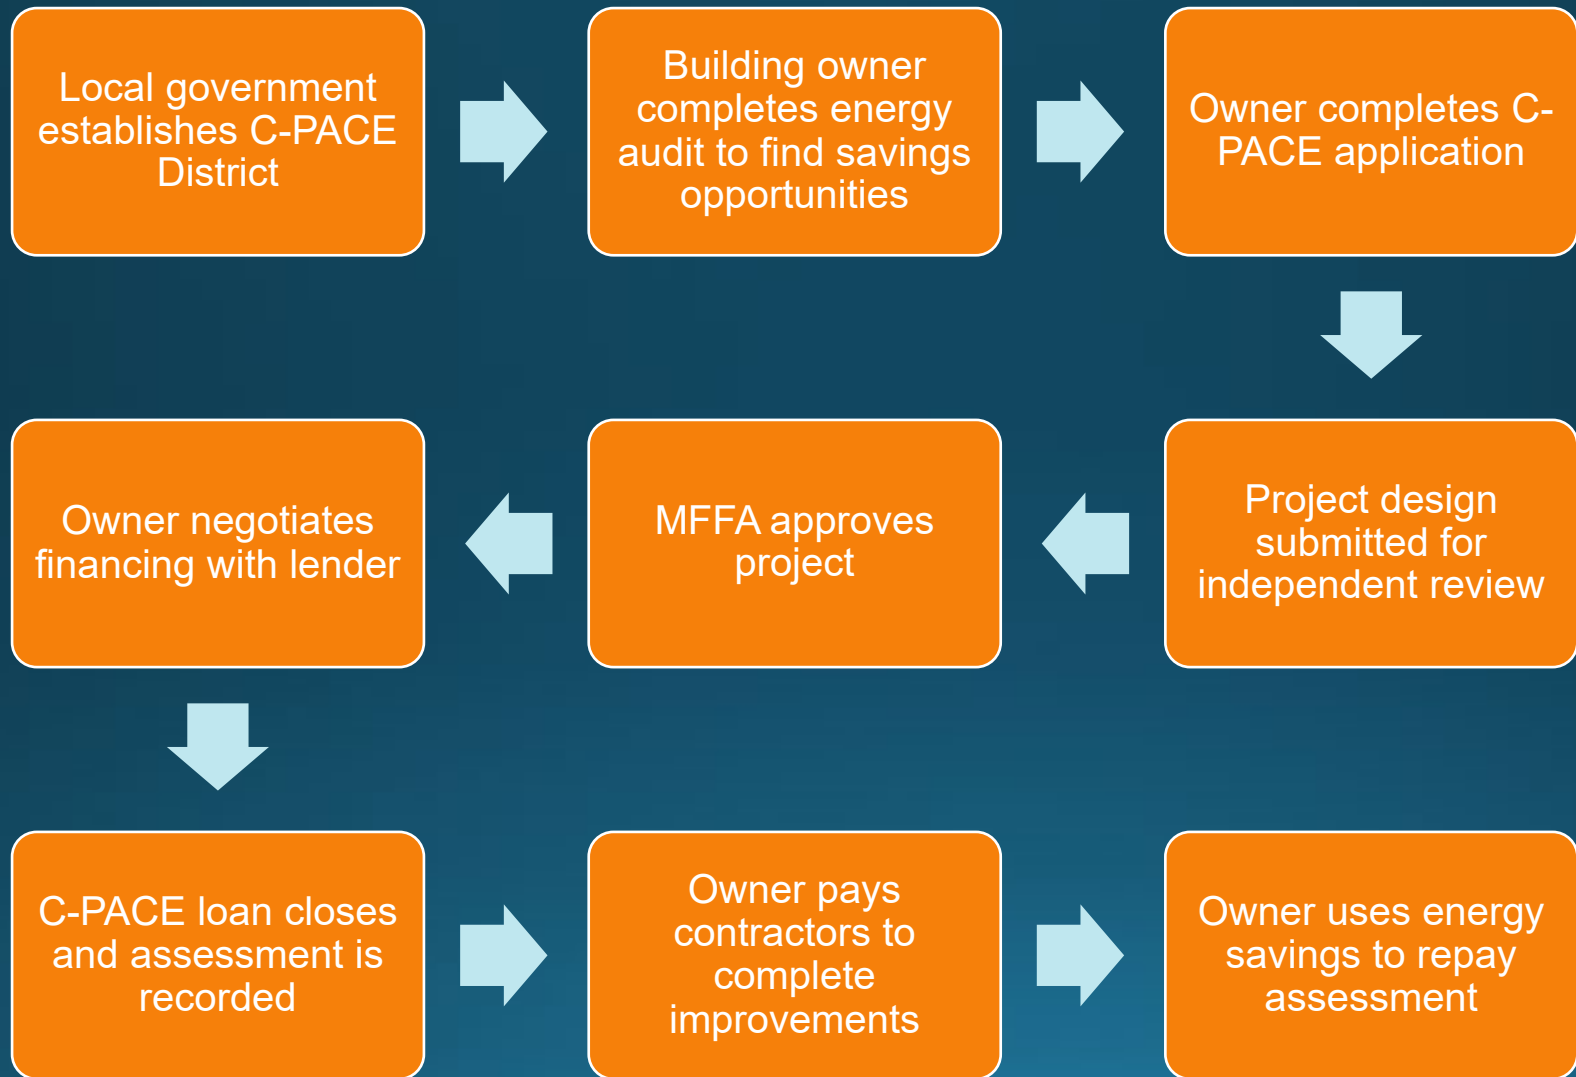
Local government establishes C-PACE District

Building owner completes energy audit to find savings opportunities

Owner completes C-PACE application

Project design submitted for independent review

MFFA approves project

Owner negotiates financing with lender

C-PACE loan closes and assessment is recorded

Owner pays contractors to complete improvements

Owner uses energy savings to repay assessment